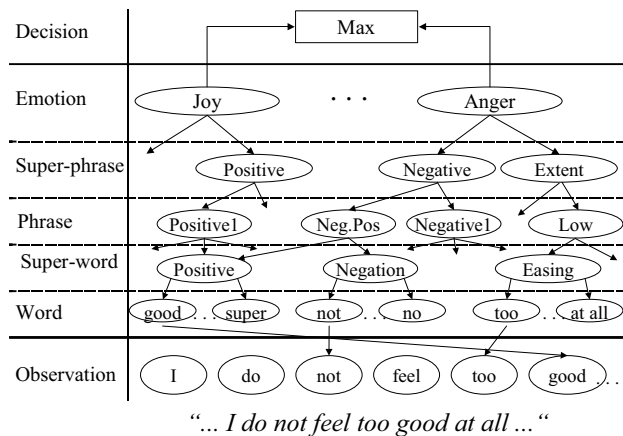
Decision
Max
Emotion
Joy
. . .
Anger
Super-phrase
Positive
Negative
Extent
Phrase
Positive1
Neg.Pos
Negative1
Low
Super-word
Positive
Negation
Easing
Word
good
. . .
super
not
. . .
no
too
. . .
at all
Observation
I
do
not
feel
too
good
. . .

"... I do not feel too good at all ..."